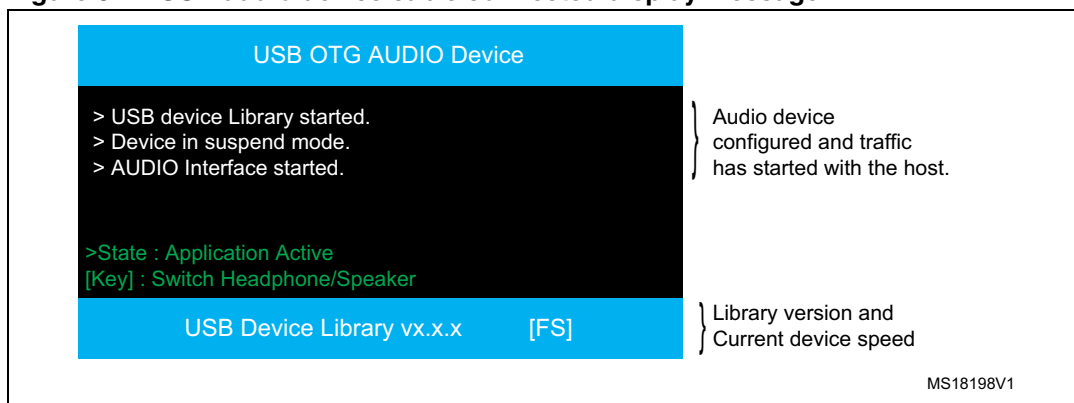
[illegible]

USB OTG AUDIO Device

> USB device Library started.
> Device in suspend mode.
> AUDIO Interface started.

Audio device configured and traffic has started with the host.

>State : Application Active
[Key] : Switch Headphone/Speaker

USB Device Library vx.x.x [FS]

Library version and Current device speed

MS18198V1